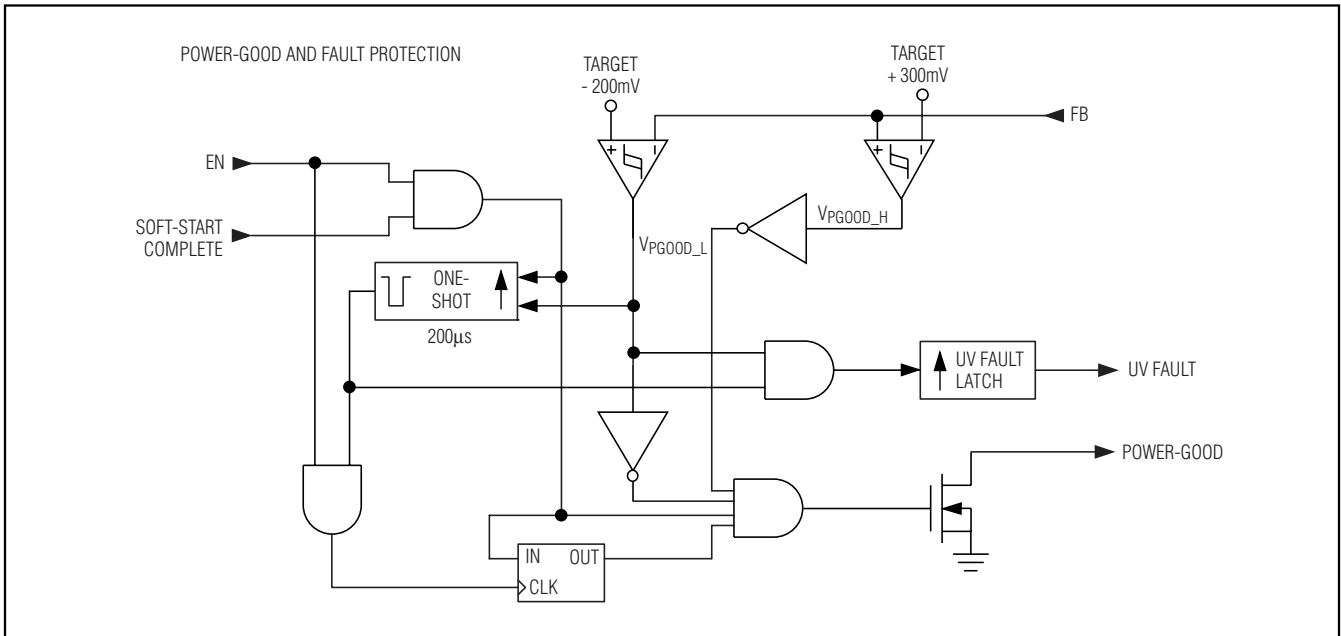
POWER-GOOD AND FAULT PROTECTION

TARGET
- 200mV

TARGET
+ 300mV

FB

EN

SOFT-START
COMPLETE

+
-

+
-

$V_{PGOOD\_L}$

$V_{PGOOD\_H}$

ONE-
SHOT

200μs

UV FAULT
LATCH

UV FAULT

POWER-GOOD

IN
OUT
CLK